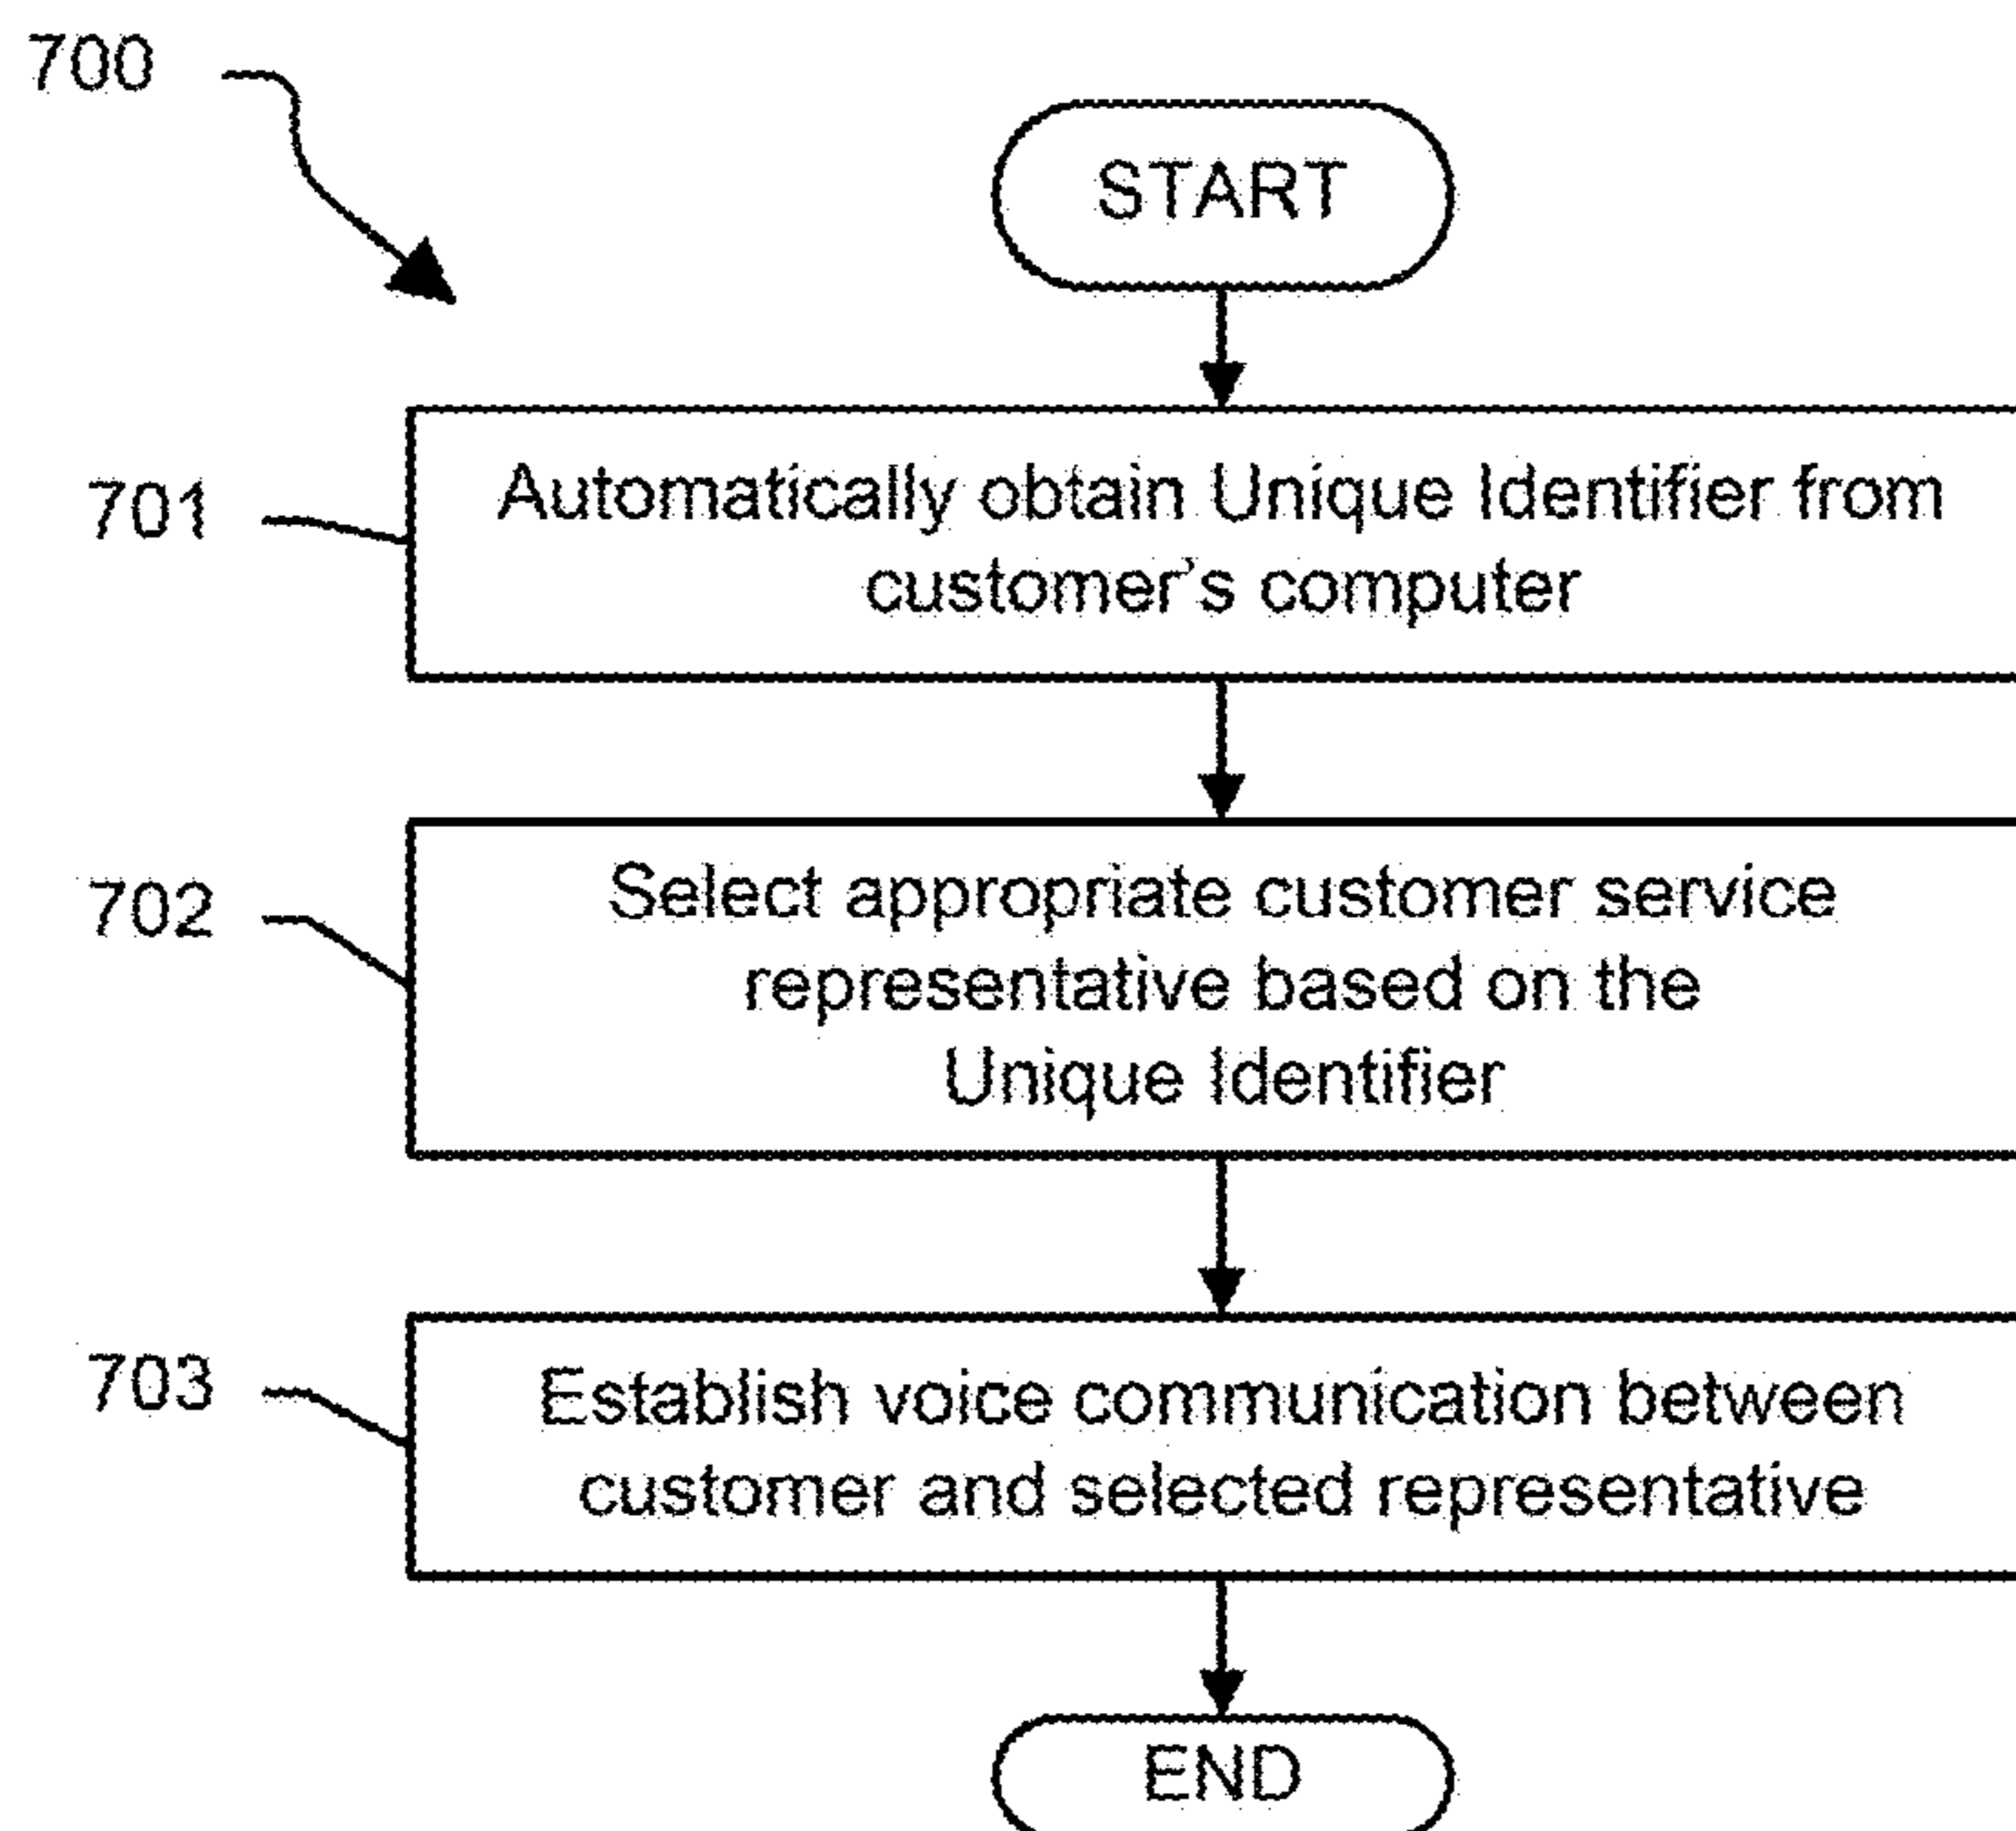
700

START

701

Automatically obtain Unique Identifier from customer's computer

702

Select appropriate customer service representative based on the Unique Identifier

703

Establish voice communication between customer and selected representative

END